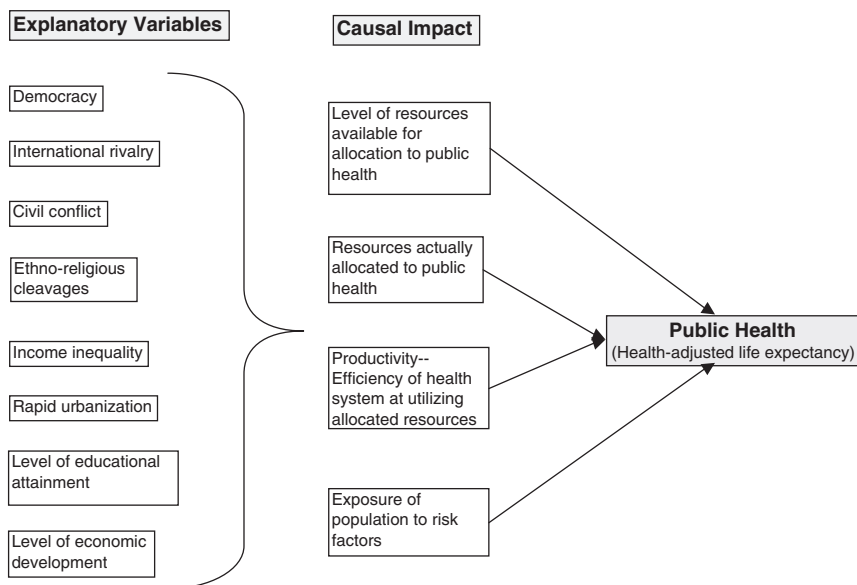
Explanatory Variables

Causal Impact

Democracy

International rivalry

Civil conflict

Ethno-religious cleavages

Income inequality

Rapid urbanization

Level of educational attainment

Level of economic development

Level of resources available for allocation to public health

Resources actually allocated to public health

Productivity-- Efficiency of health system at utilizing allocated resources

Exposure of population to risk factors

Public Health
(Health-adjusted life expectancy)